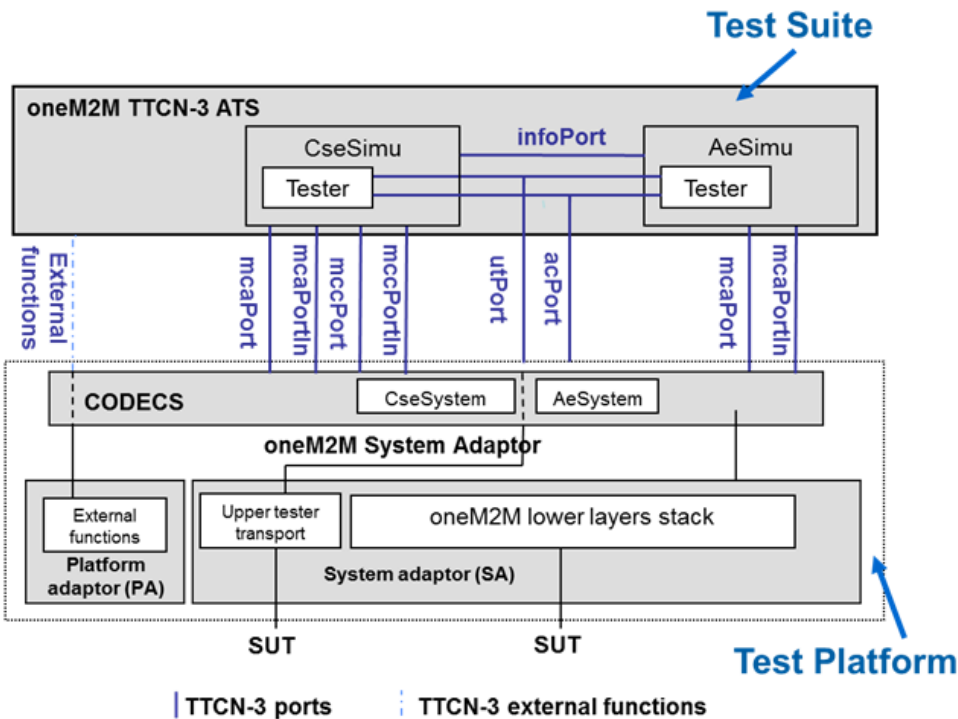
Test Suite

oneM2M TTCN-3 ATS

CseSimu

Tester

infoPort

AeSimu

Tester

External functions

mcaPort

mcaPortIn

mccPort

mccPortIn

utPort

acPort

mcaPort

mcaPortIn

CODECS

CseSystem

AeSystem

oneM2M System Adaptor

External functions

Platform adaptor (PA)

Upper tester transport

oneM2M lower layers stack

System adaptor (SA)

SUT

SUT

Test Platform

TTCN-3 ports

TTCN-3 external functions